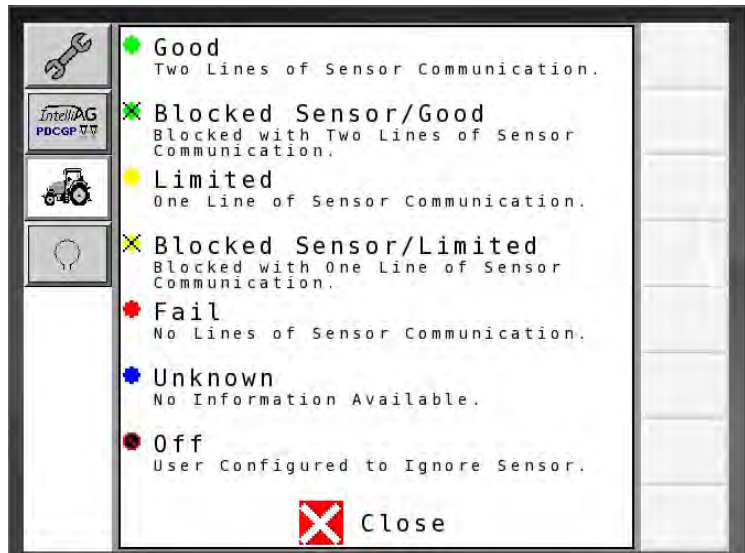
IntelliAG
PDCGP

Good
Two Lines of Sensor Communication.

Blocked Sensor/Good
Blocked with Two Lines of Sensor Communication.

Limited
One Line of Sensor Communication.

Blocked Sensor/Limited
Blocked with One Line of Sensor Communication.

Fail
No Lines of Sensor Communication.

Unknown
No Information Available.

Off
User Configured to Ignore Sensor.

Close